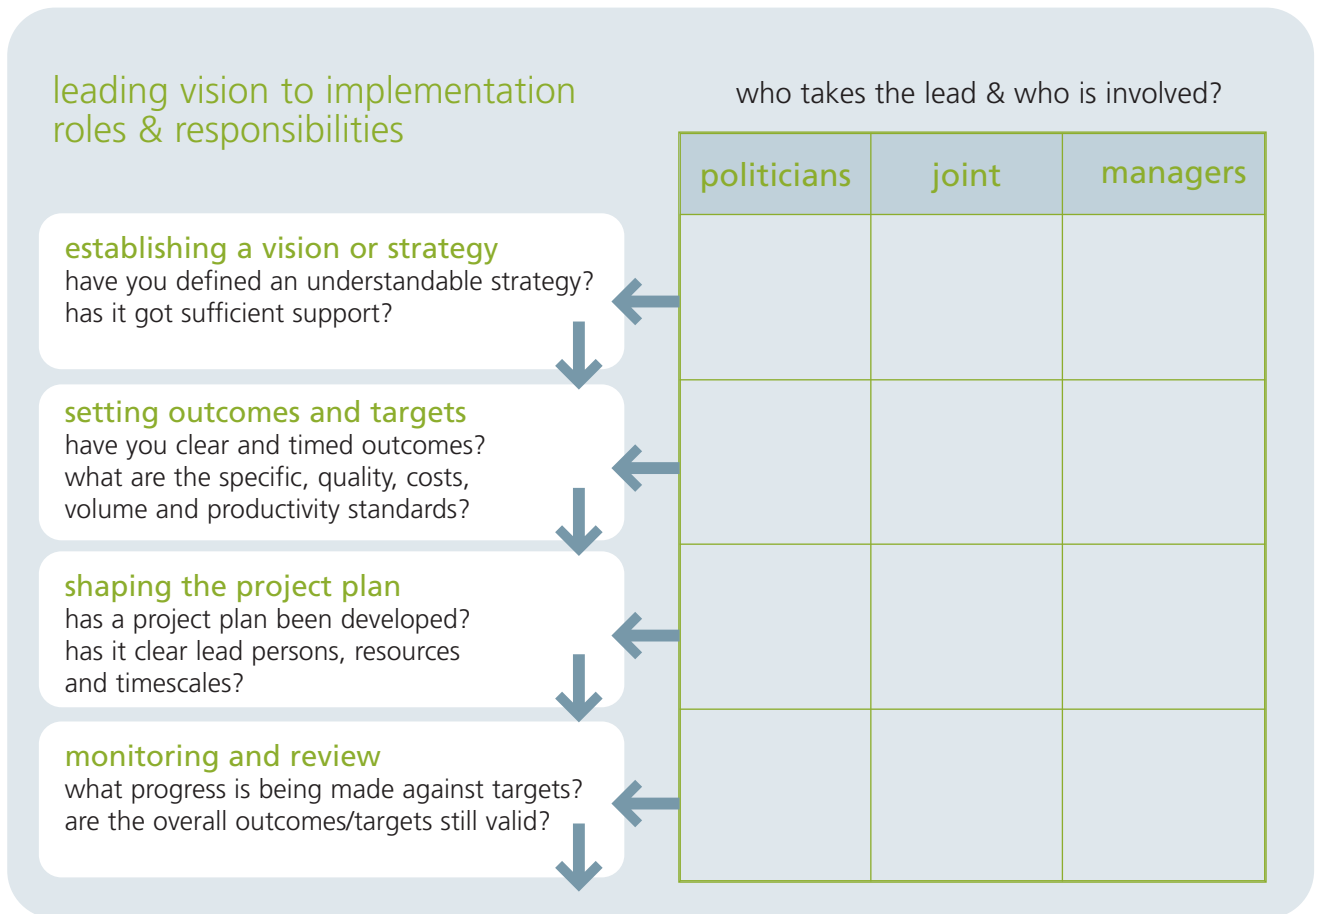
leading vision to implementation
roles & responsibilities

who takes the lead & who is involved?

| politicians | joint | managers |
|---|---|---|
| | | |
| | | |
| | | |
| | | |

establishing a vision or strategy
have you defined an understandable strategy? has it got sufficient support?

setting outcomes and targets
have you clear and timed outcomes? what are the specific, quality, costs, volume and productivity standards?

shaping the project plan
has a project plan been developed? has it clear lead persons, resources and timescales?

monitoring and review
what progress is being made against targets? are the overall outcomes/targets still valid?